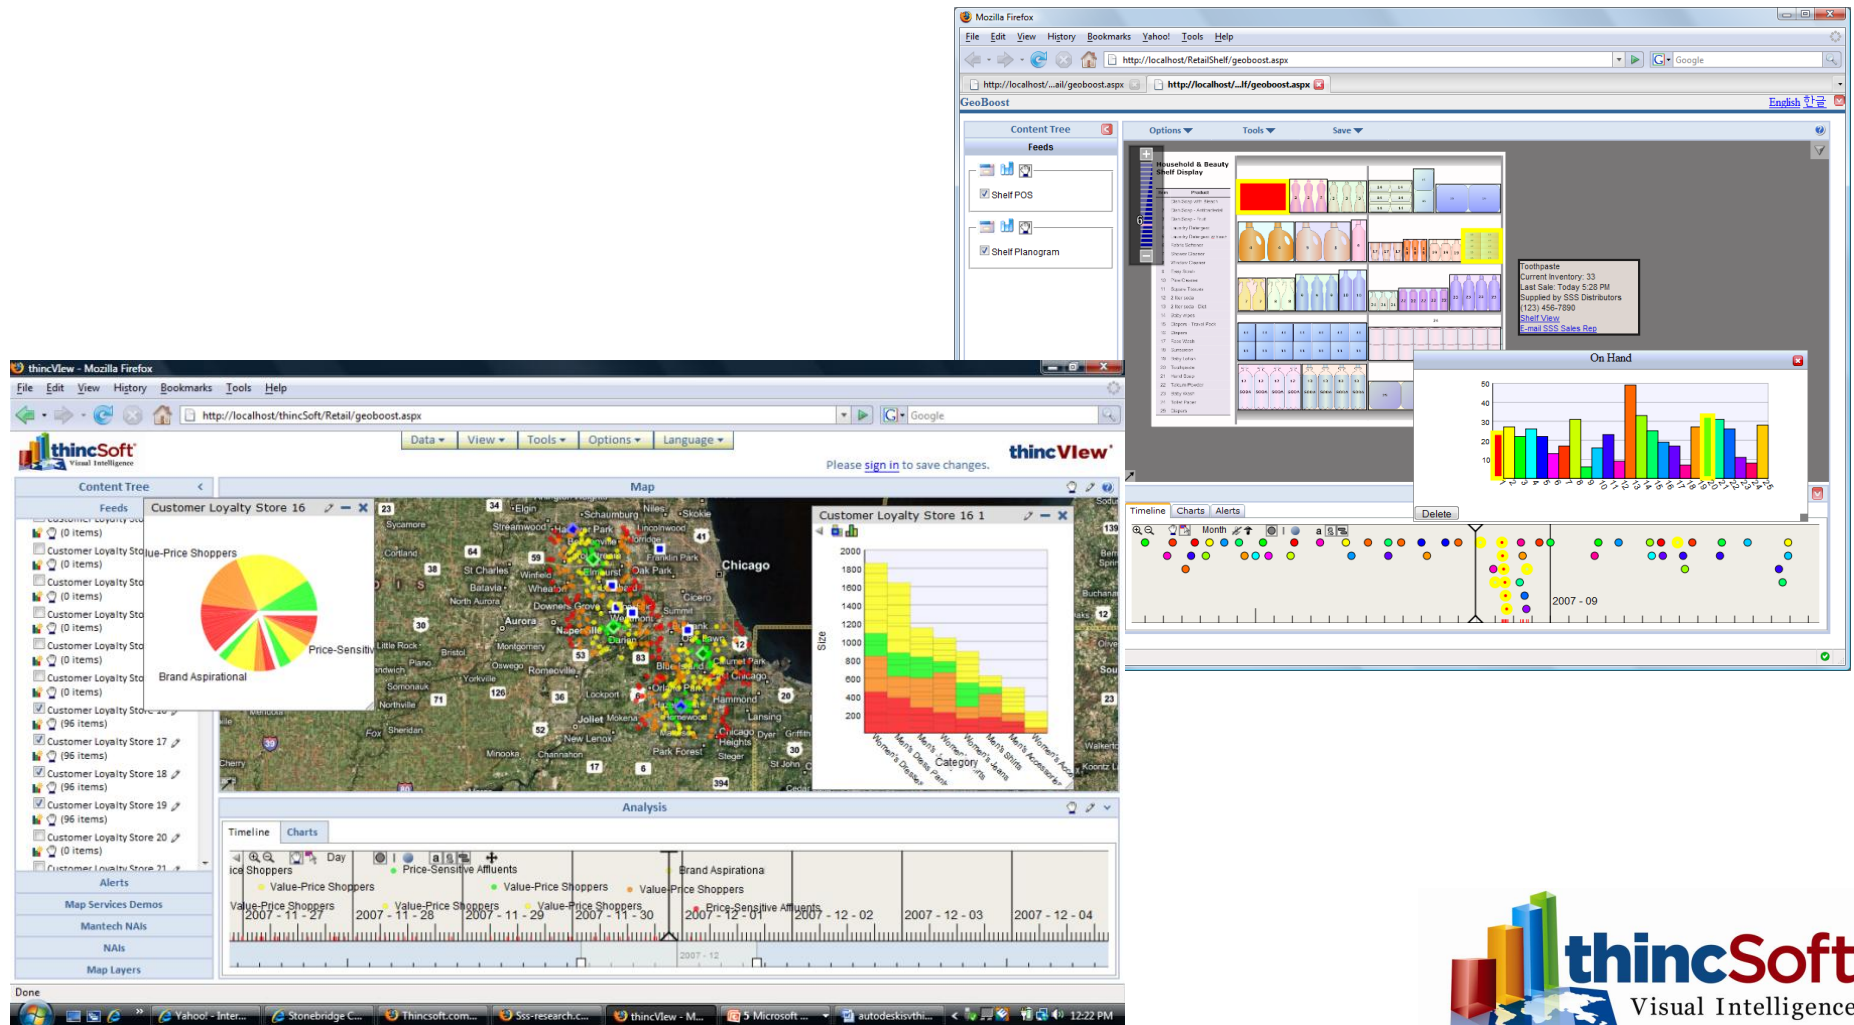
Mozilla Firefox

File Edit View History Bookmarks Yahoo! Tools Help

http://localhost/RetailShelf/geoboost.aspx

Google

http://localhost/...ail/geoboost.aspx

http://localhost/...lf/geoboost.aspx

GeoBoost

English 한글

Content Tree

Feeds

Shelf POS

Shelf Planogram

Options Tools Save

Household & Beauty Shelf Display

Toothpaste
Current Inventory: 33
Last Sale: Today 5:28 PM
Supplied by SSS Distributors
(123) 456-7890
Shelf View
E-mail SSS Sales Rep

On Hand

50
40
30
20
10

Delete

Timeline Charts Alerts

Month

2007 - 09

thincView - Mozilla Firefox

File Edit View History Bookmarks Tools Help

http://localhost/thincSoft/Retail/geoboost.aspx

Google

Data Viewe Tools Options Language

thincSoft Visual Intelligence

thincView

Please sign in to save changes.

Content Tree

Map

Feeds

(0 items)
Customer Loyalty Sto
(0 items)
Customer Loyalty Sto
(0 items)
Customer Loyalty Sto
(0 items)
Customer Loyalty Sto
(0 items)
Customer Loyalty Sto
(0 items)
Customer Loyalty Store
(96 items)
Customer Loyalty Store 17
(96 items)
Customer Loyalty Store 18
(96 items)
Customer Loyalty Store 19
(96 items)
Customer Loyalty Store 20
(0 items)
Customer Loyalty Store 21

Customer Loyalty Store 16

Value-Price Shoppers

Price-Sensitiv

Brand Aspirational

Customer Loyalty Store 16 1

2000
1800
1600
1400
1200
1000
800
600
400
200

Size

Category

Women's Dresses
Men's Dress Pants
Men's Shirts
Women's Jeans
Men's Shirts
Men's Shoes
Women's Accessories

Elgin
Schaumburg
Skokie
Streamwood
Sycamore
Cortland
St Charles
Winfield
Batavia
Wheaton
North Aurora
Downers Grove
Oak Park
Franklin Park
Chicago
Cicero
Summit
Aurora
Naperville
Darien
Montgomery
Oswego
Romeoville
Little Rock
Bristol
Plano
Yorkville
Sandwich
Somonauk
Northville
Lockport
Joliet
Mokena
New Lenox
Hammond
Lansing
Calumet Park
Blue Island
Chicago Heights
Dyer
Griffith
Park Forest
Steger
Minooka
Channahon
St John
Sheridan
Fox
Cherry
Walkerton
Koontz L
Buchanan

Analysis

Timeline Charts

Day

ice Shoppers
Price-Sensitive Affluents
Brand Aspirationa
Value-Price Shoppers
Value-Price Shoppers
Value-Price Shoppers
Value-Price Shoppers
Value-Price Shoppers
Value-Price Shoppers
Price-Sensitive Affluents

2007 - 11 - 27
2007 - 11 - 28
2007 - 11 - 29
2007 - 11 - 30
2007 - 12 - 01
2007 - 12 - 02
2007 - 12 - 03
2007 - 12 - 04

2007 - 12

Alerts
Map Services Demos
Mantech NAIs
NAIs
Map Layers

Done

Yahoo! - Inter...
Stonebridge C...
Thincsoft.com...
Sss-research.c...
thincView - M...
5 Microsoft ...
autodeskisvthi...
12:22 PM

thincSoft
Visual Intelligence